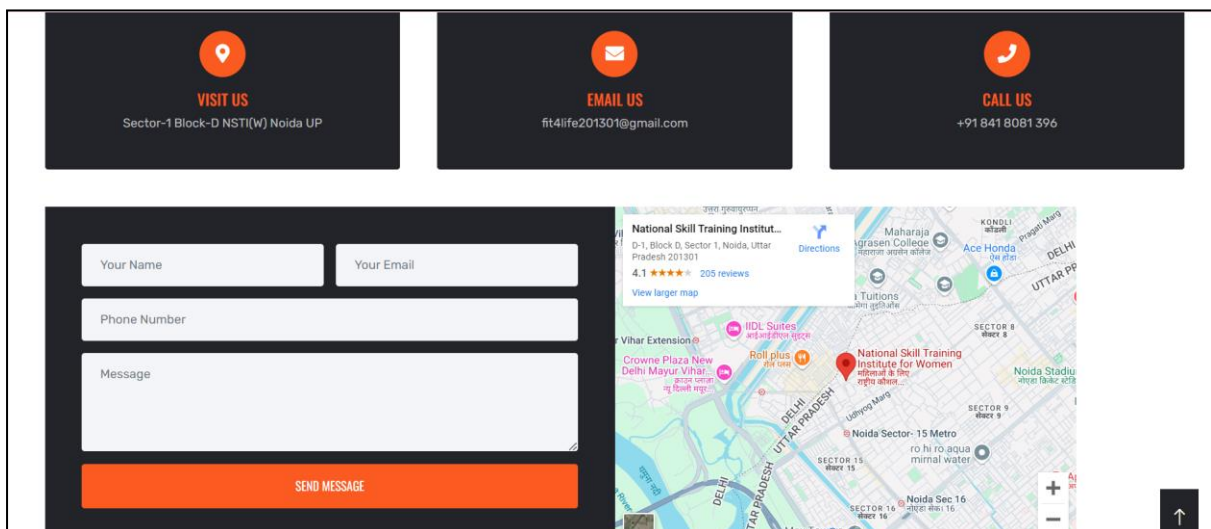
VISIT US
Sector-1 Block-D NSTI(W) Noida UP

EMAIL US
fit4life201301@gmail.com

CALL US
+91 841 8081 396

Your Name
Your Email
Phone Number
Message
SEND MESSAGE

National Skill Training Institut...
D-1, Block D, Sector 1, Noida, Uttar Pradesh 201301
Directions
4.1 ★★★★★ 205 reviews
View larger map

KONDLI
Maharaja Agrasen College
Ace Honda
DELHI
UTTAR PR
Tuitions
SECTOR 8
Vihar Extension
IIDL Suites
Crowne Plaza New Delhi Mayur Vihar...
Roll plus
National Skill Training Institute for Women
Noida Stadiu
DELHI
UTTAR PRADESH
Udhyog Marg
SECTOR 9
Noida Sector- 15 Metro
SECTOR 15
ro hi ro aqua mirnal water
DELHI
UTTAR PRADESH
Noida Sec 16
SECTOR 16
+
−